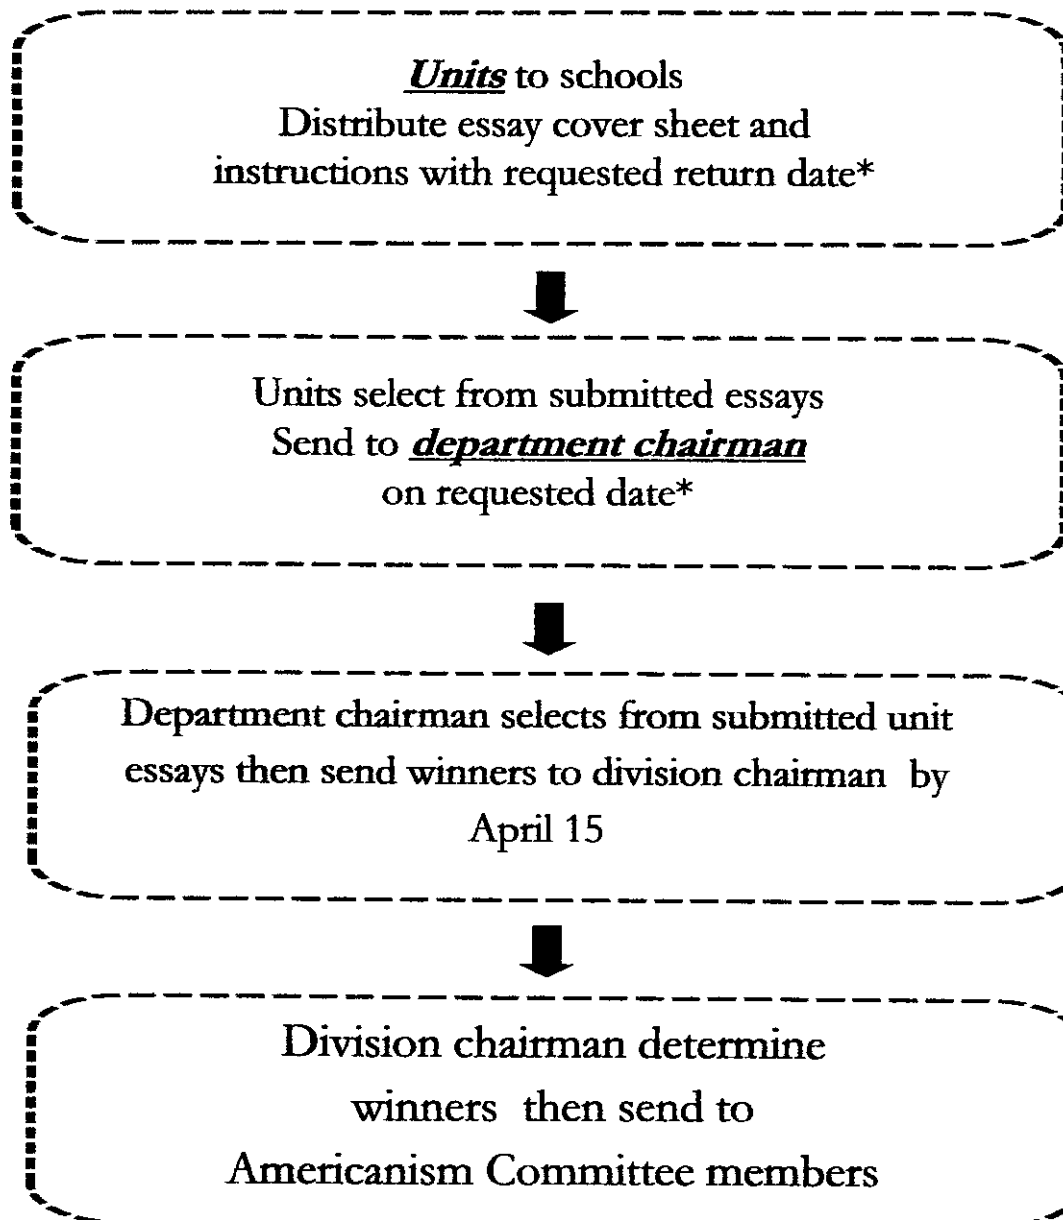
Units to schools
Distribute essay cover sheet and instructions with requested return date*

Units select from submitted essays
Send to department chairman on requested date*

Department chairman selects from submitted unit essays then send winners to division chairman by April 15

Division chairman determine winners then send to Americanism Committee members